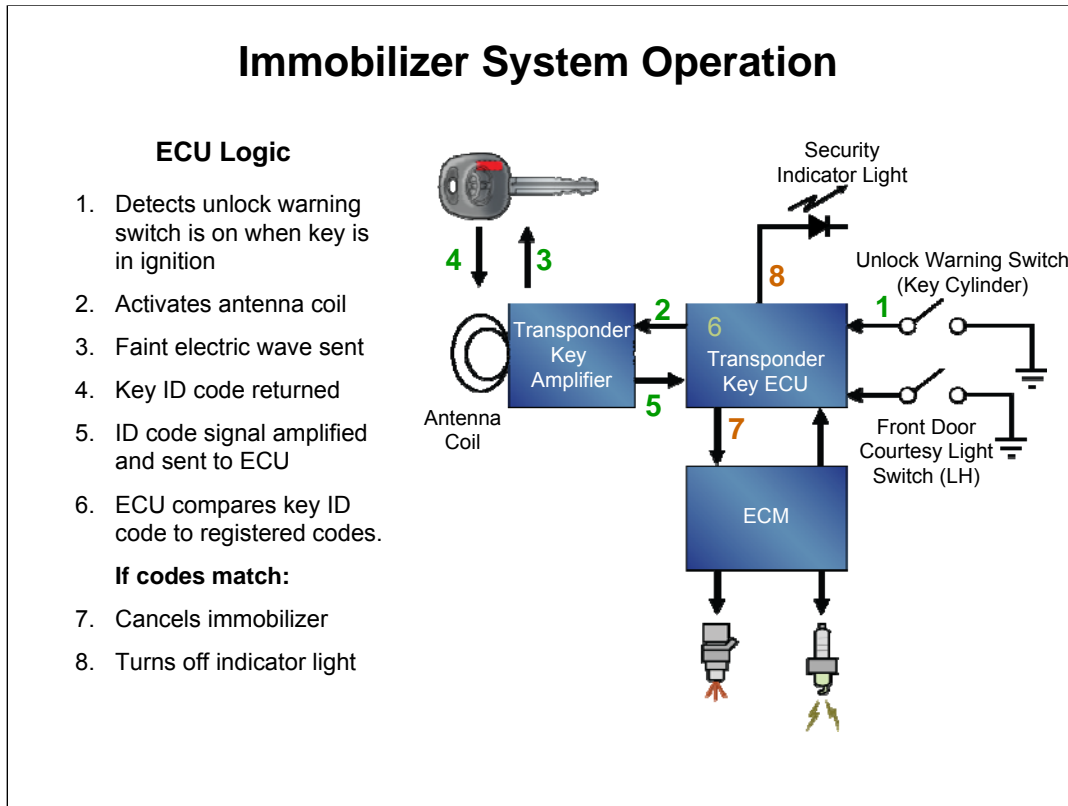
Immobilizer System Operation

ECU Logic

1. Detects unlock warning switch is on when key is in ignition
2. Activates antenna coil
3. Faint electric wave sent
4. Key ID code returned
5. ID code signal amplified and sent to ECU
6. ECU compares key ID code to registered codes.

If codes match:

7. Cancels immobilizer
8. Turns off indicator light

Security Indicator Light

4

3

8

Unlock Warning Switch (Key Cylinder)

2

1

Transponder Key Amplifier

6

Transponder Key ECU

5

Antenna Coil

7

Front Door Courtesy Light Switch (LH)

ECM